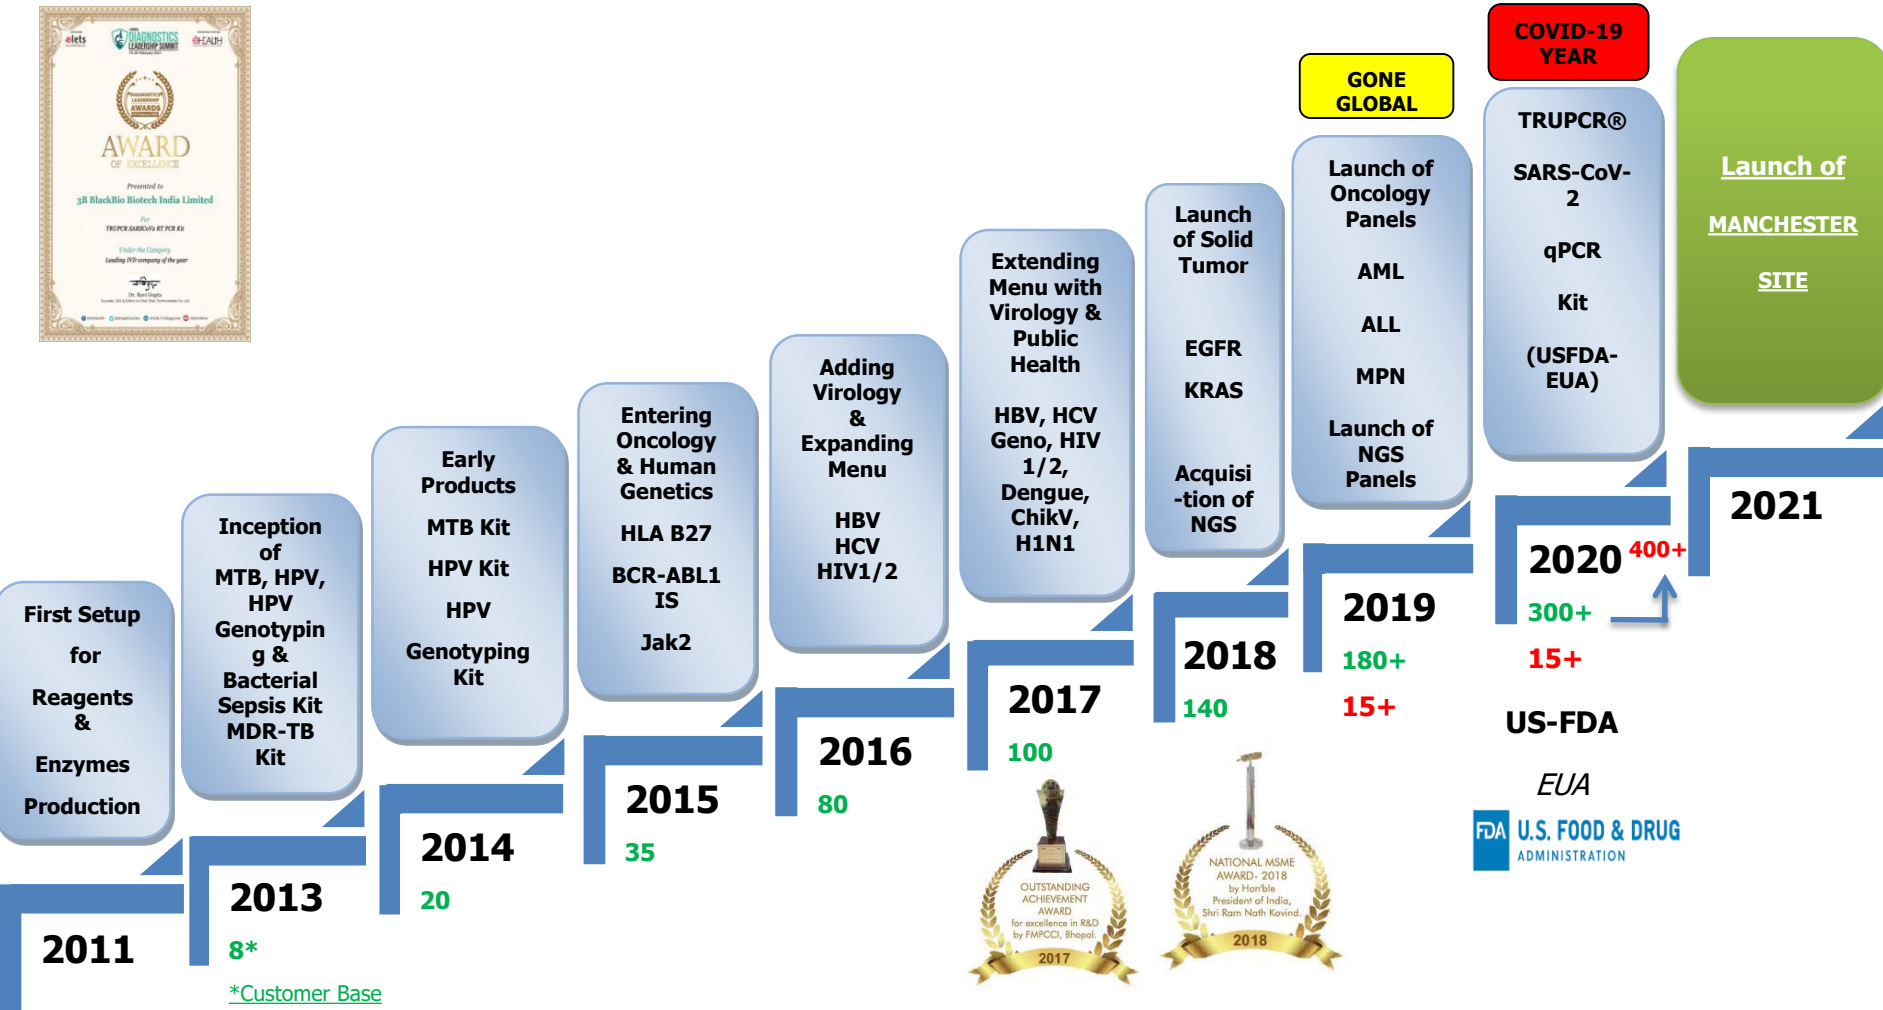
elets DIAGNOSTICS LEADERSHIP SUMMIT eHEALTH

AWARD
OF EXCELLENCE
Presented to
3B BlackBio Biotech India Limited
For
TRUPCR SARSCoV2 RT PCR Kit
Under the Category
Leading IVD company of the year
Dr. Ravi Gupta

COVID-19 YEAR

GONE GLOBAL

First Setup for Reagents & Enzymes Production

Inception of MTB, HPV, HPV Genotyping & Bacterial Sepsis Kit MDR-TB Kit

Early Products
MTB Kit
HPV Kit
HPV Genotyping Kit

Entering Oncology & Human Genetics
HLA B27
BCR-ABL1 IS
Jak2

Adding Virology & Expanding Menu
HBV
HCV
HIV1/2

Extending Menu with Virology & Public Health
HBV, HCV Geno, HIV 1/2, Dengue, ChikV, H1N1

Launch of Solid Tumor
EGFR
KRAS
Acquisi-tion of NGS

Launch of Oncology Panels
AML
ALL
MPN
Launch of NGS Panels

TRUPCR®
SARS-CoV-2
qPCR
Kit
(USFDA-EUA)

Launch of
MANCHESTER
SITE

2011

2013
8*

*Customer Base

2014
20

2015
35

2016
80

2017
100

2018
140

2019
180+
15+

2020 400+
300+
15+

2021

US-FDA
EUA

FDA U.S. FOOD & DRUG ADMINISTRATION

OUTSTANDING ACHIEVEMENT AWARD for excellence in R&D by FMPCCI, Bhopal
2017

NATIONAL MSME AWARD- 2018 by Hon'ble President of India, Shri Ram Nath Kovind
2018